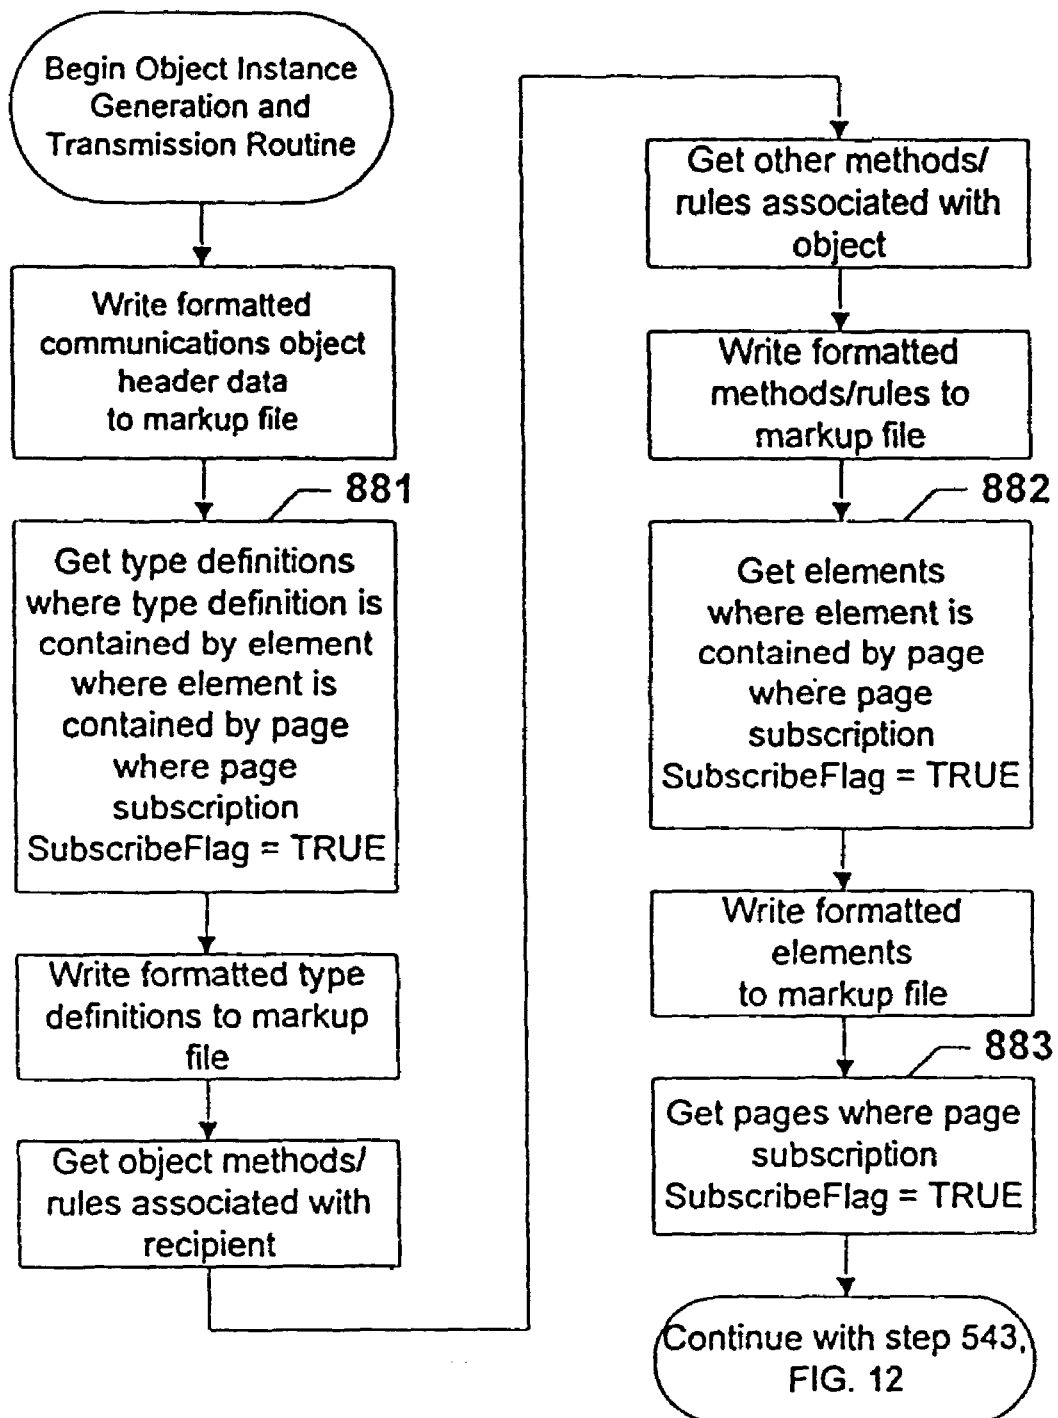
Begin Object Instance Generation and Transmission Routine

Write formatted communications object header data to markup file

881

Get type definitions where type definition is contained by element where element is contained by page where page subscription SubscribeFlag = TRUE

Write formatted type definitions to markup file

Get object methods/ rules associated with recipient

Get other methods/ rules associated with object

Write formatted methods/rules to markup file

882

Get elements where element is contained by page where page subscription SubscribeFlag = TRUE

Write formatted elements to markup file

883

Get pages where page subscription SubscribeFlag = TRUE

Continue with step 543, FIG. 12